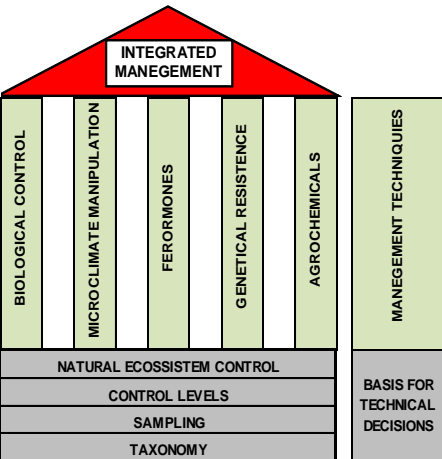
INTEGRATED MANEGEMENT

BIOLOGICAL CONTROL

MICROCLIMATE MANIPULATION

FEROMONES

GENETICAL RESISTENCE

AGROCHEMICALS

MANEGEMENT TECHNIQUES

NATURAL ECOSSISTEM CONTROL

CONTROL LEVELS

SAMPLING

TAXONOMY

BASIS FOR TECHNICAL DECISIONS